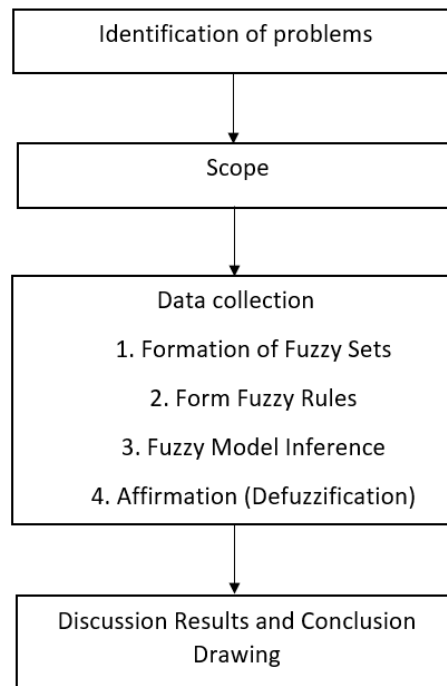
Identification of problems

Scope

Data collection

1. Formation of Fuzzy Sets

2. Form Fuzzy Rules

3. Fuzzy Model Inference

4. Affirmation (Defuzzification)

Discussion Results and Conclusion Drawing